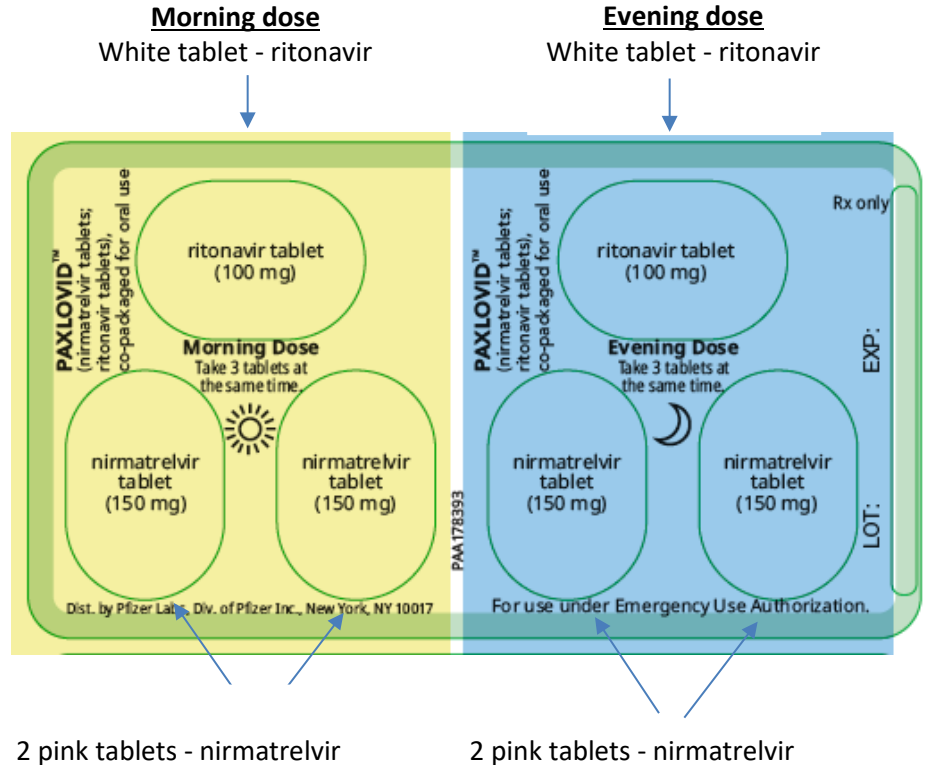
Morning dose
White tablet - ritonavir

Evening dose
White tablet - ritonavir

PAXLOVID™
(nirmatrelvir tablets; ritonavir tablets), co-packaged for oral use

ritonavir tablet
(100 mg)

Morning Dose
Take 3 tablets at the same time.

nirmatrelvir tablet
(150 mg)

nirmatrelvir tablet
(150 mg)

Dist. by Pfizer Labs, Div. of Pfizer Inc., New York, NY 10017

PAA178393

PAXLOVID™
(nirmatrelvir tablets; ritonavir tablets), co-packaged for oral use

ritonavir tablet
(100 mg)

Evening Dose
Take 3 tablets at the same time.

nirmatrelvir tablet
(150 mg)

nirmatrelvir tablet
(150 mg)

For use under Emergency Use Authorization.

Rx only

EXP:

LOT:

2 pink tablets - nirmatrelvir

2 pink tablets - nirmatrelvir